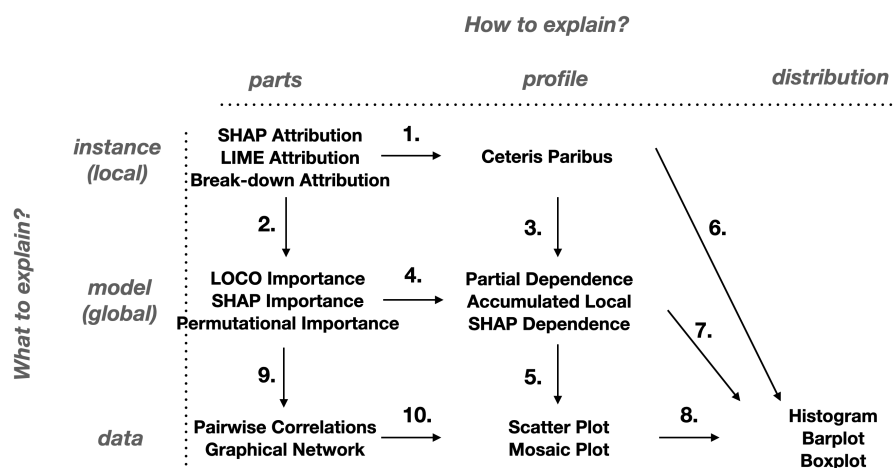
How to explain?

parts

profile

distribution

What to explain?

instance (local)

SHAP Attribution
LIME Attribution
Break-down Attribution

1.

Ceteris Paribus

6.

2.

3.

model (global)

LOCO Importance
SHAP Importance
Permutational Importance

4.

Partial Dependence
Accumulated Local
SHAP Dependence

7.

9.

5.

data

Pairwise Correlations
Graphical Network

10.

Scatter Plot
Mosaic Plot

8.

Histogram
Barplot
Boxplot